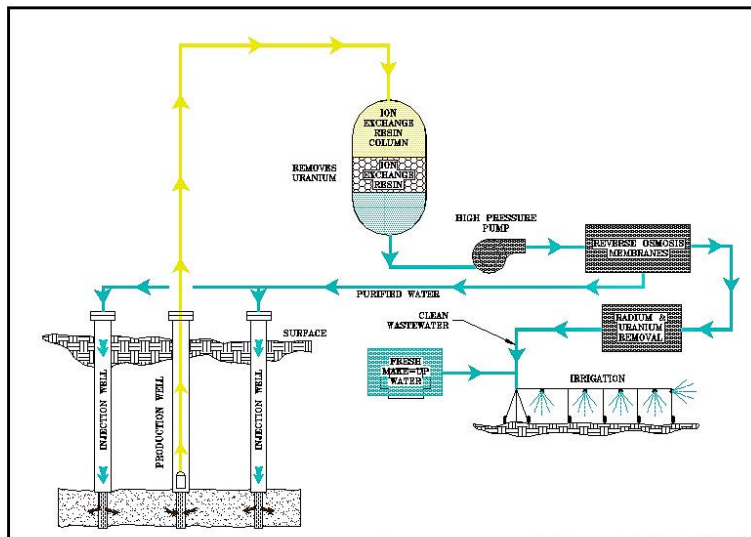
ION EXCHANGE RESIN COLUMN

ION EXCHANGE RESIN

REMOVES URANIUM

HIGH PRESSURE PUMP

REVERSE OSMOSIS MEMBRANES

PURIFIED WATER

CLEAN WASTEWATER

RADIUM & URANIUM REMOVAL

SURFACE

FRESH MAKE-UP WATER

IRRIGATION

INJECTION WELL

PRODUCTION WELL

INJECTION WELL